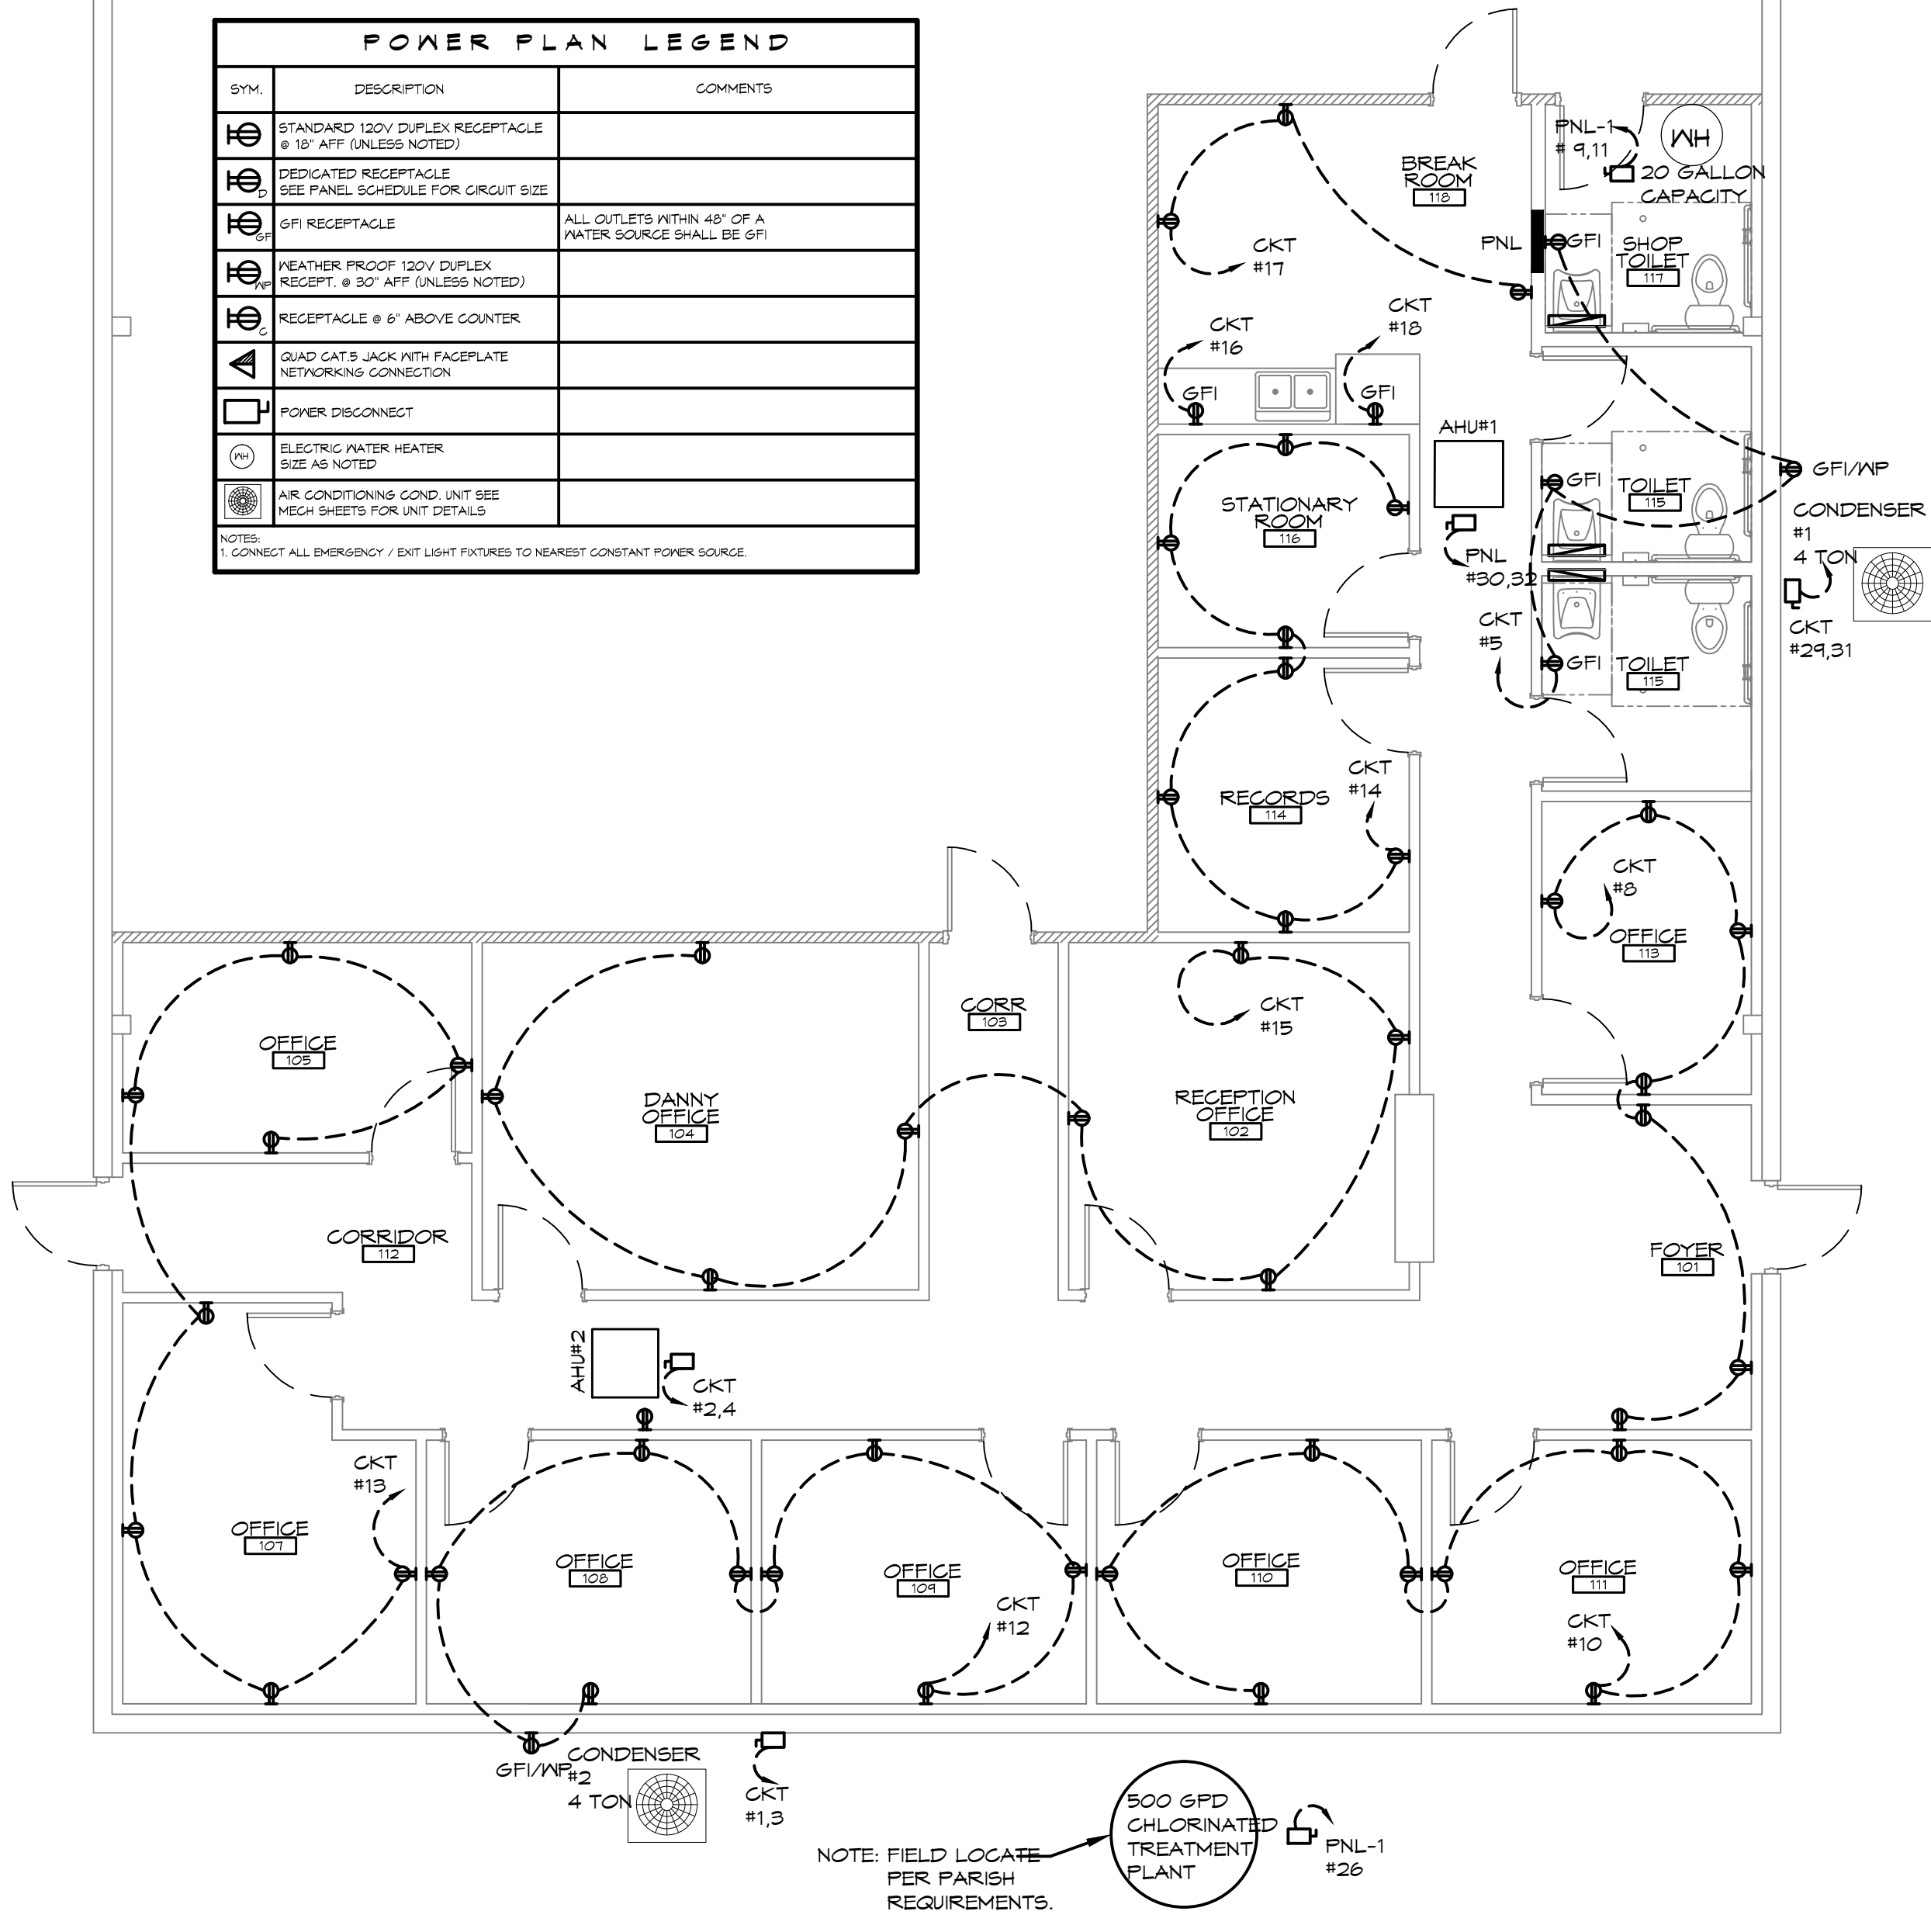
POWER PLAN LEGEND

| SYM. | DESCRIPTION | COMMENTS |
|---|---|---|
| | STANDARD 120V DUPLEX RECEPTACLE @ 18" AFF (UNLESS NOTED) | |
| D | DEDICATED RECEPTACLE SEE PANEL SCHEDULE FOR CIRCUIT SIZE | |
| GF | GFI RECEPTACLE | ALL OUTLETS WITHIN 48" OF A WATER SOURCE SHALL BE GFI |
| WP | WEATHER PROOF 120V DUPLEX RECEPT. @ 30" AFF (UNLESS NOTED) | |
| C | RECEPTACLE @ 6" ABOVE COUNTER | |
| | QUAD CAT.5 JACK WITH FACEPLATE NETWORKING CONNECTION | |
| | POWER DISCONNECT | |
| WH | ELECTRIC WATER HEATER SIZE AS NOTED | |
| | AIR CONDITIONING COND. UNIT SEE MECH SHEETS FOR UNIT DETAILS | |

NOTES:
1. CONNECT ALL EMERGENCY / EXIT LIGHT FIXTURES TO NEAREST CONSTANT POWER SOURCE.

BREAK ROOM 118
PNL-1 # 9,11
WH
20 GALLON CAPACITY
PNL
GFI
SHOP TOILET 117
CKT #17
CKT #16
CKT #18
GFI
GFI
AHU#1
STATIONARY ROOM 116
PNL #30,32
GFI
TOILET 115
GFI/WP
CONDENSER #1 4 TON
CKT #29,31
CKT #5
GFI
TOILET 115
RECORDS 114
CKT #14
CKT #8
OFFICE 113
CKT #15
CORR 103
OFFICE 105
DANNY OFFICE 104
RECEPTION OFFICE 102
CORRIDOR 112
FOYER 101
AHU#2
CKT #2,4
CKT #13
OFFICE 107
OFFICE 108
OFFICE 109
CKT #12
OFFICE 110
OFFICE 111
CKT #10
GFI/WP
CONDENSER #2 4 TON
CKT #1,3
NOTE: FIELD LOCATE PER PARISH REQUIREMENTS.
500 GPD CHLORINATED TREATMENT PLANT
PNL-1 #26